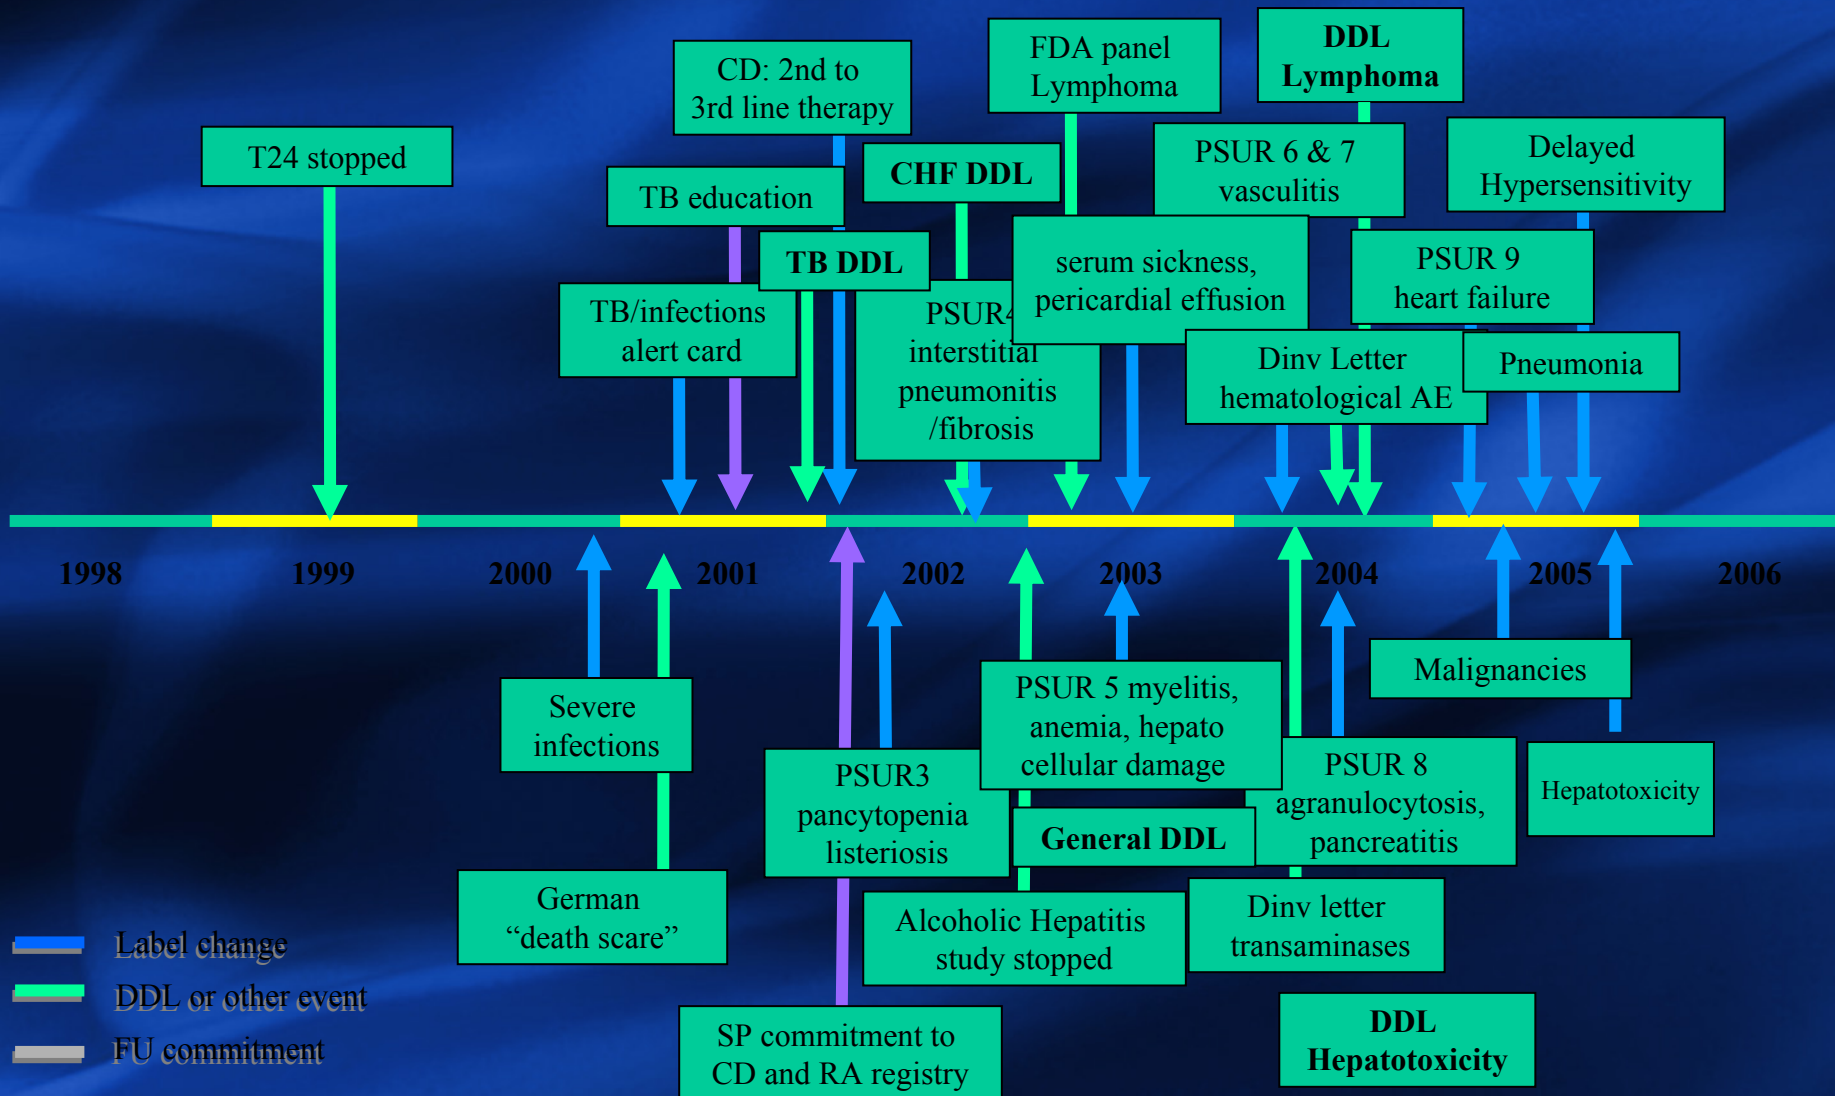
T24 stopped

TB education

CD: 2nd to 3rd line therapy

TB/infections alert card

TB DDL

CHF DDL

PSUR4 interstitial pneumonitis /fibrosis

FDA panel Lymphoma

serum sickness, pericardial effusion

PSUR 6 & 7 vasculitis

DDL Lymphoma

Dinv Letter hematological AE

PSUR 9 heart failure

Delayed Hypersensitivity

Pneumonia

1998 1999 2000 2001 2002 2003 2004 2005 2006

Severe infections

German “death scare”

PSUR3 pancytopenia listeriosis

SP commitment to CD and RA registry

PSUR 5 myelitis, anemia, hepato cellular damage

General DDL

Alcoholic Hepatitis study stopped

PSUR 8 agranulocytosis, pancreatitis

Dinv letter transaminases

DDL Hepatotoxicity

Malignancies

Hepatotoxicity

Label change

DDL or other event

FU commitment